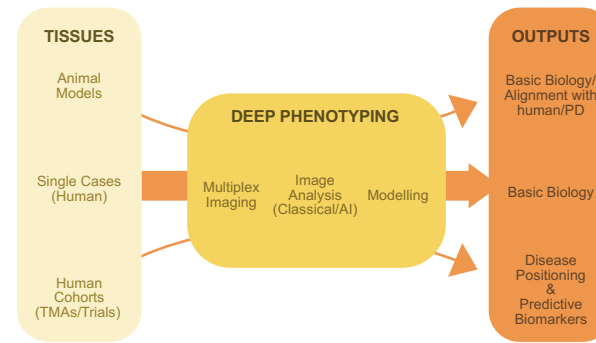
TISSUES

Animal Models

Single Cases (Human)

Human Cohorts (TMAs/Trials)

DEEP PHENOTYPING

Multiplex Imaging

Image Analysis (Classical/AI)

Modelling

OUTPUTS

Basic Biology/ Alignment with human/PD

Basic Biology

Disease Positioning & Predictive Biomarkers